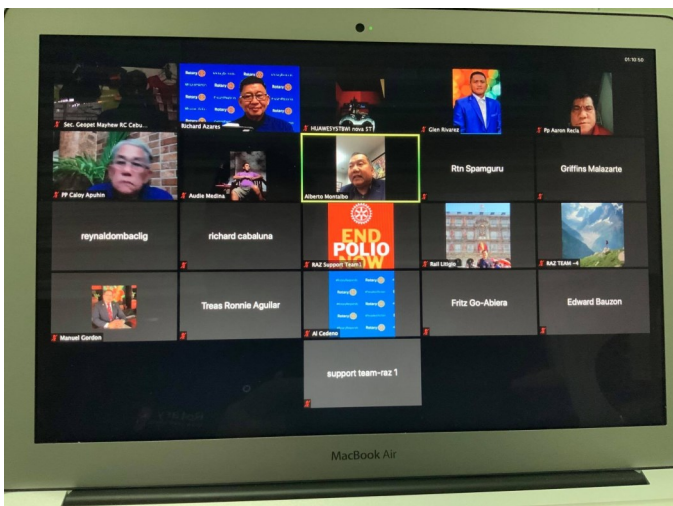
01:10:50

Sec. Geopet Mayhew RC Cebu...

Richard Azares

HUAWESYSTEMI nova 5T

Glen Rivarez

Pp Aaron Recla

PP Caloy Apuhin

Audie Medina

Alberto Montalbo

Rtn Spamguru

Griffins Malazarte

reynaldombaclig

richard cabaluna

END POLIO NOW

RAZ Support Team 2

Rafi Litigio

RAZ TEAM -4

Manuel Gordon

Treas Ronnie Aguilar

Al Cedeno

Fritz Go-Abiera

Edward Bauzon

support team-raz 1

MacBook Air